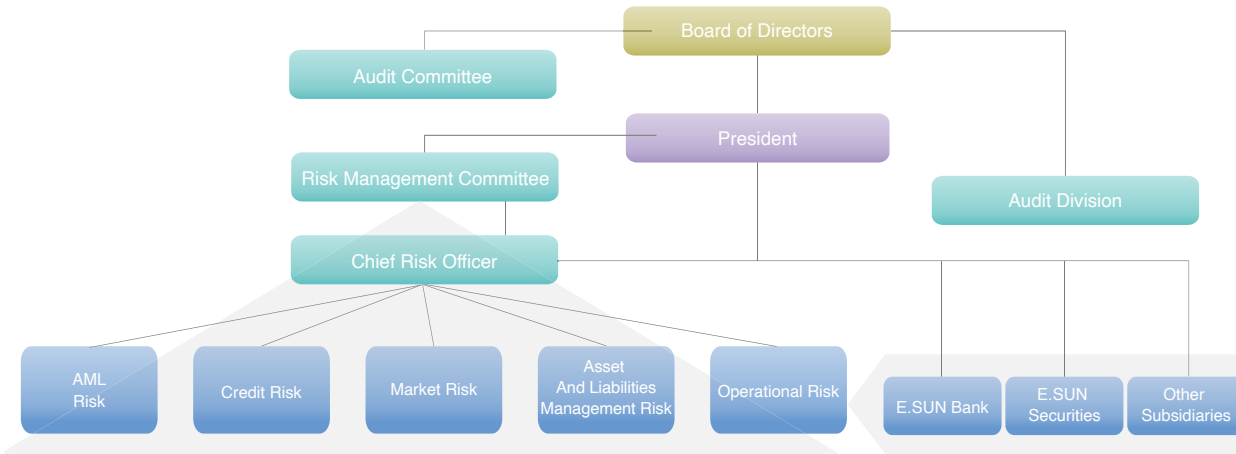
Board of Directors

Audit Committee

President

Risk Management Committee

Audit Division

Chief Risk Officer

AML Risk

Credit Risk

Market Risk

Asset And Liabilities Management Risk

Operational Risk

E.SUN Bank

E.SUN Securities

Other Subsidiaries